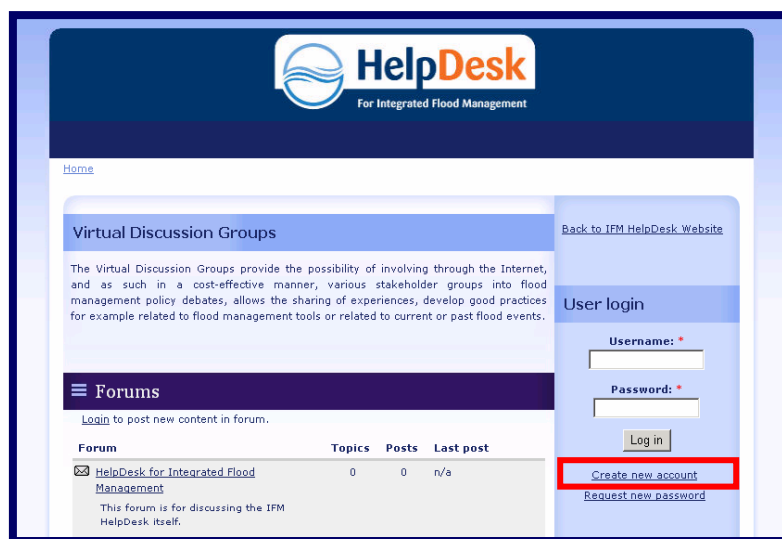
HelpDesk
For Integrated Flood Management

Home

Virtual Discussion Groups

The Virtual Discussion Groups provide the possibility of involving through the Internet, and as such in a cost-effective manner, various stakeholder groups into flood management policy debates, allows the sharing of experiences, develop good practices for example related to flood management tools or related to current or past flood events.

Forums

Login to post new content in forum.

| Forum | Topics | Posts | Last post |
|---|---|---|---|
| HelpDesk for Integrated Flood Management<br>This forum is for discussing the IFM HelpDesk itself. | 0 | 0 | n/a |

Back to IFM HelpDesk Website

User login

Username: *

Password: *

Log in

Create new account

Request new password